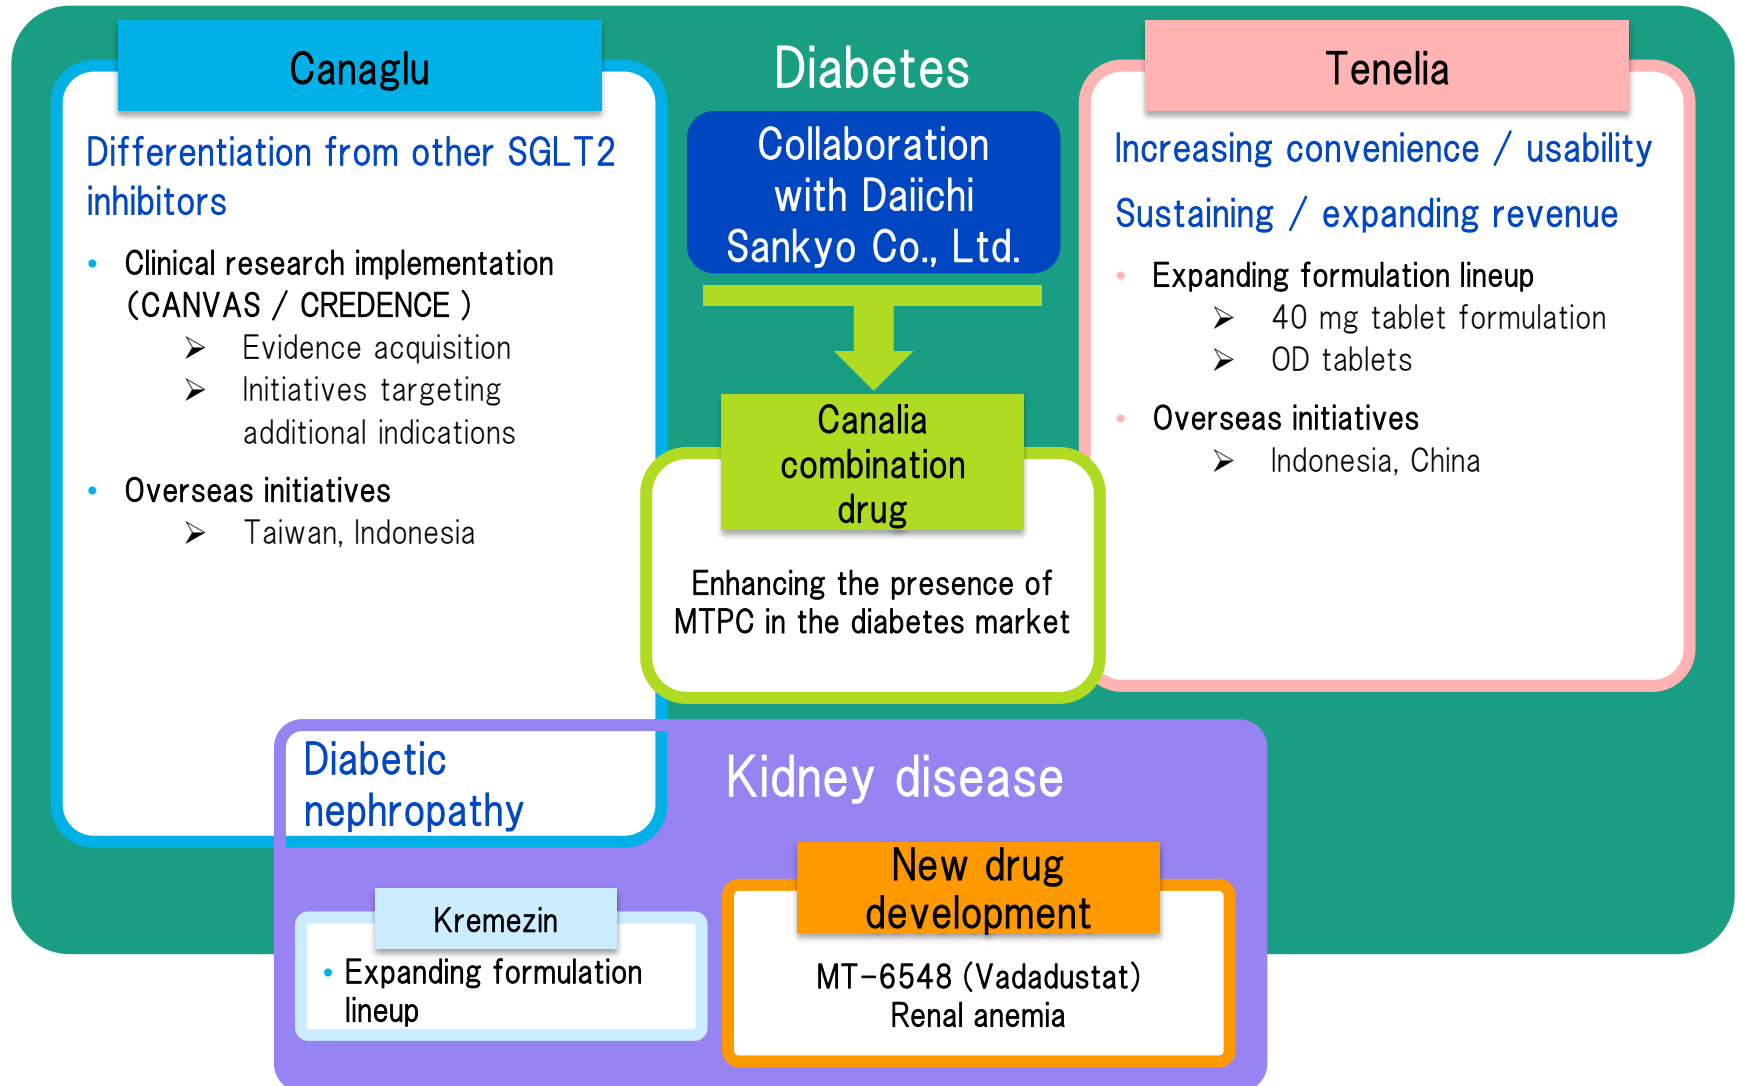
Canaglu

Differentiation from other SGLT2 inhibitors

• Clinical research implementation (CANVAS / CREDENCE )
➤ Evidence acquisition
➤ Initiatives targeting additional indications

• Overseas initiatives
➤ Taiwan, Indonesia

Diabetes

Collaboration with Daiichi Sankyo Co., Ltd.

Canalia combination drug

Enhancing the presence of MTPC in the diabetes market

Tenelia

Increasing convenience / usability

Sustaining / expanding revenue

• Expanding formulation lineup
➤ 40 mg tablet formulation
➤ OD tablets

• Overseas initiatives
➤ Indonesia, China

Diabetic nephropathy

Kidney disease

Kremezin

• Expanding formulation lineup

New drug development

MT-6548 (Vadadustat)
Renal anemia